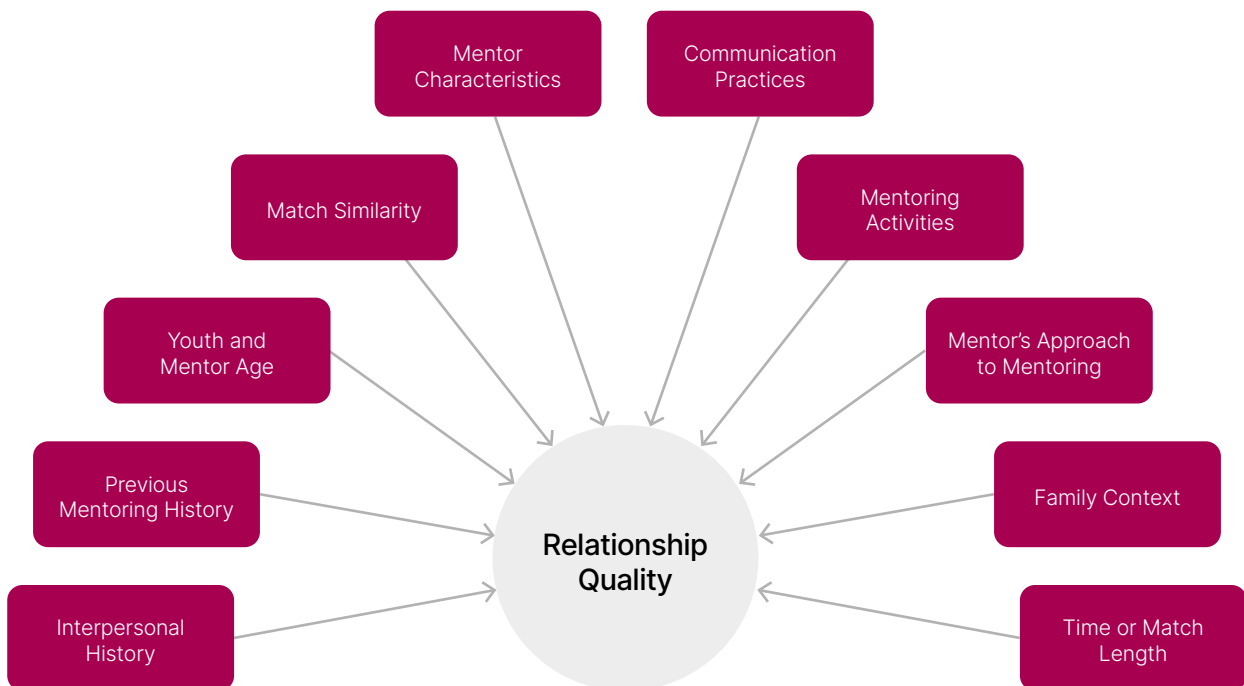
Mentor Characteristics

Communication Practices

Match Similarity

Mentoring Activities

Youth and Mentor Age

Mentor's Approach to Mentoring

Previous Mentoring History

Family Context

Relationship Quality

Interpersonal History

Time or Match Length